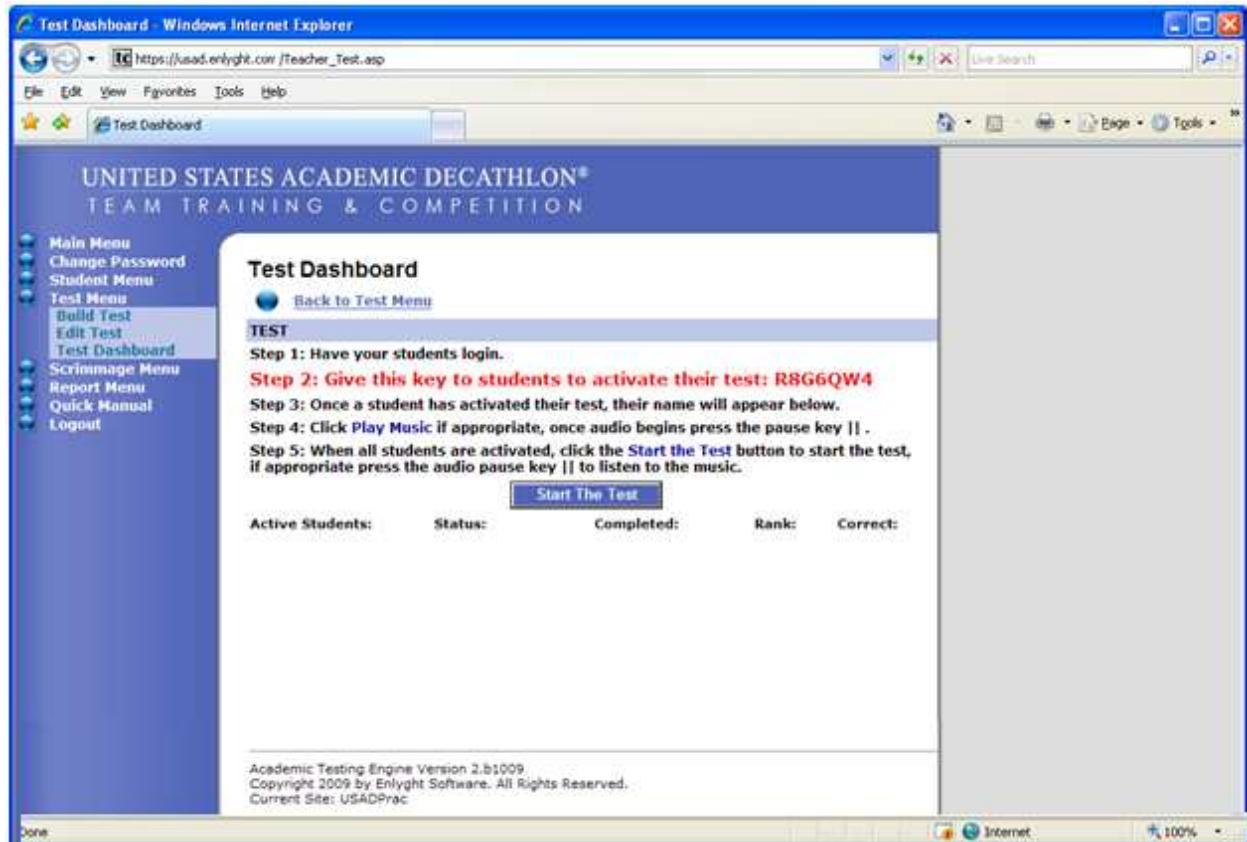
Test Dashboard - Windows Internet Explorer

https://usad.enlyght.com/Teacher_Test.asp

Live Search

File Edit View Favorites Tools Help

Test Dashboard

Page Tools

UNITED STATES ACADEMIC DECATHLON®
TEAM TRAINING & COMPETITION

Main Menu
Change Password
Student Menu
Test Menu
Build Test
Edit Test
Test Dashboard
Scrimmage Menu
Report Menu
Quick Manual
Logout

Test Dashboard

Back to Test Menu

TEST

Step 1: Have your students login.

Step 2: Give this key to students to activate their test: R8G6QW4

Step 3: Once a student has activated their test, their name will appear below.

Step 4: Click Play Music if appropriate, once audio begins press the pause key || .

Step 5: When all students are activated, click the Start the Test button to start the test, if appropriate press the audio pause key || to listen to the music.

Start The Test

| Active Students: | Status: | Completed: | Rank: | Correct: |
|---|---|---|---|---|

Academic Testing Engine Version 2.b1009
Copyright 2009 by Enlyght Software. All Rights Reserved.
Current Site: USADPrac

Done

Internet

100%